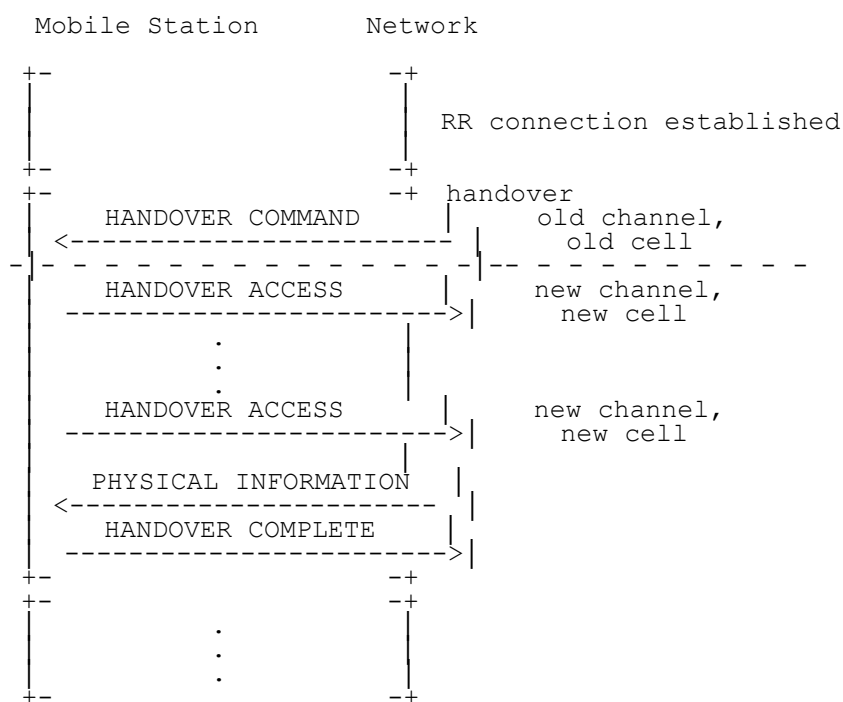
Mobile Station Network

RR connection established

handover

HANDOVER COMMAND

old channel, old cell

HANDOVER ACCESS

new channel, new cell

HANDOVER ACCESS

new channel, new cell

PHYSICAL INFORMATION

HANDOVER COMPLETE